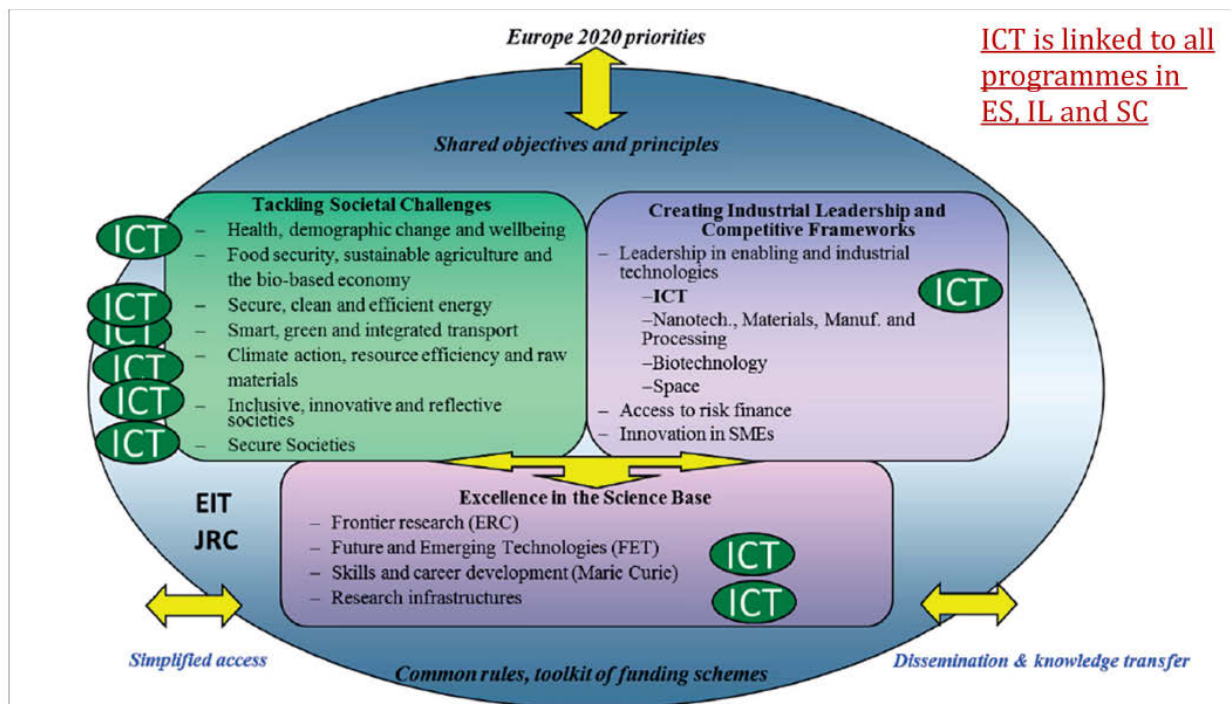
Europe 2020 priorities

ICT is linked to all programmes in ES, IL and SC

Shared objectives and principles

Tackling Societal Challenges
– Health, demographic change and wellbeing
– Food security, sustainable agriculture and the bio-based economy
– Secure, clean and efficient energy
– Smart, green and integrated transport
– Climate action, resource efficiency and raw materials
– Inclusive, innovative and reflective societies
– Secure Societies

ICT
ICT
ICT
ICT
ICT
ICT

Creating Industrial Leadership and Competitive Frameworks
– Leadership in enabling and industrial technologies
–ICT
–Nanotech., Materials, Manuf. and Processing
–Biotechnology
–Space
– Access to risk finance
– Innovation in SMEs

ICT

EIT
JRC

Excellence in the Science Base
– Frontier research (ERC)
– Future and Emerging Technologies (FET)
– Skills and career development (Marie Curie)
– Research infrastructures

ICT
ICT

Simplified access

Common rules, toolkit of funding schemes

Dissemination & knowledge transfer